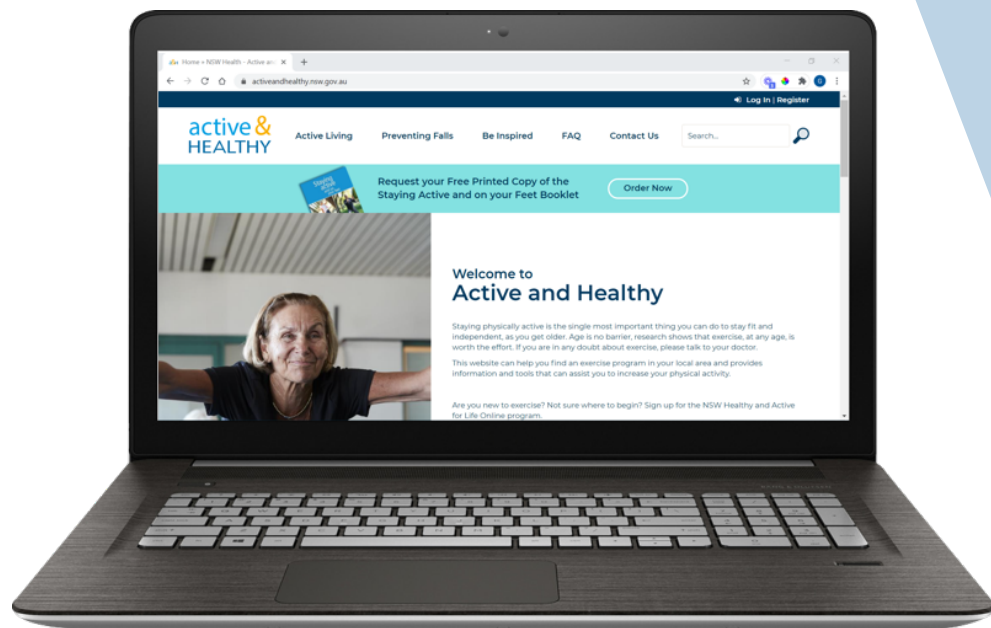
Home » NSW Health - Active an

activeandhealthy.nsw.gov.au

Log In | Register

active & HEALTHY

Active Living

Preventing Falls

Be Inspired

FAQ

Contact Us

Search...

Request your Free Printed Copy of the Staying Active and on your Feet Booklet

Order Now

Welcome to
Active and Healthy

Staying physically active is the single most important thing you can do to stay fit and independent, as you get older. Age is no barrier, research shows that exercise, at any age, is worth the effort. If you are in any doubt about exercise, please talk to your doctor.

This website can help you find an exercise program in your local area and provides information and tools that can assist you to increase your physical activity.

Are you new to exercise? Not sure where to begin? Sign up for the NSW Healthy and Active for Life Online program.